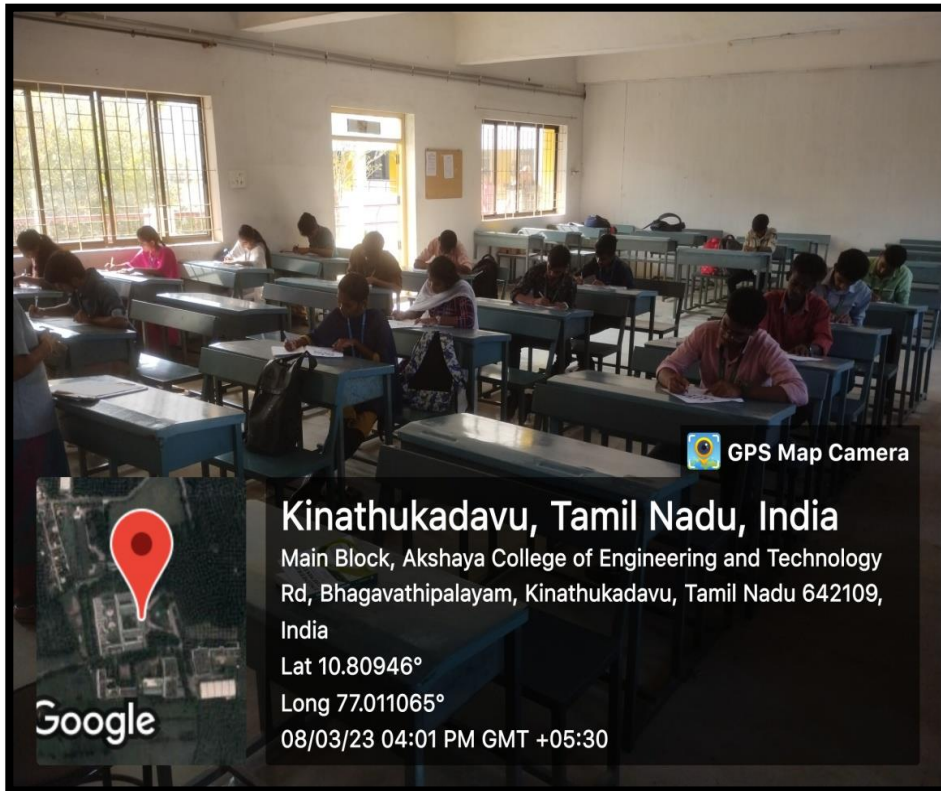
GPS Map Camera

Kinathukadavu, Tamil Nadu, India

Main Block, Akshaya College of Engineering and Technology Rd, Bhagavathipalayam, Kinathukadavu, Tamil Nadu 642109, India

Lat 10.80946°

Long 77.011065°

08/03/23 04:01 PM GMT +05:30

Google